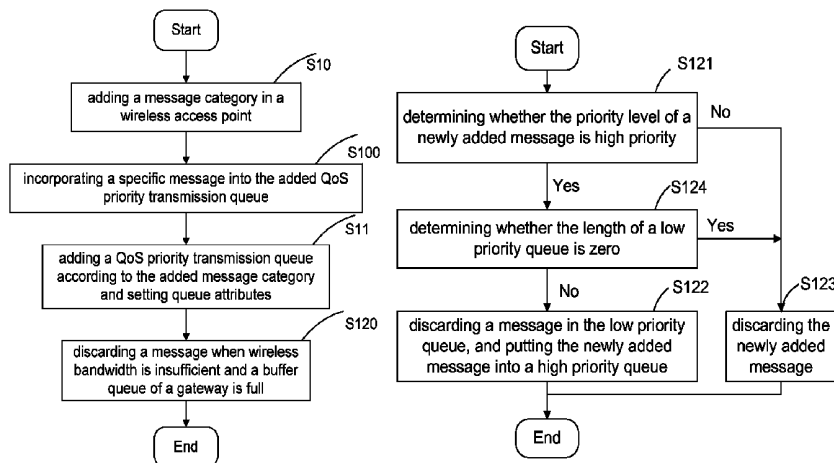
Start

S10

adding a message category in a wireless access point

S100

incorporating a specific message into the added QoS priority transmission queue

S11

adding a QoS priority transmission queue according to the added message category and setting queue attributes

S120

discarding a message when wireless bandwidth is insufficient and a buffer queue of a gateway is full

End

Start

S121

determining whether the priority level of a newly added message is high priority

No

Yes

S124

determining whether the length of a low priority queue is zero

Yes

No

S122

S123

discarding a message in the low priority queue, and putting the newly added message into a high priority queue

discarding the newly added message

End